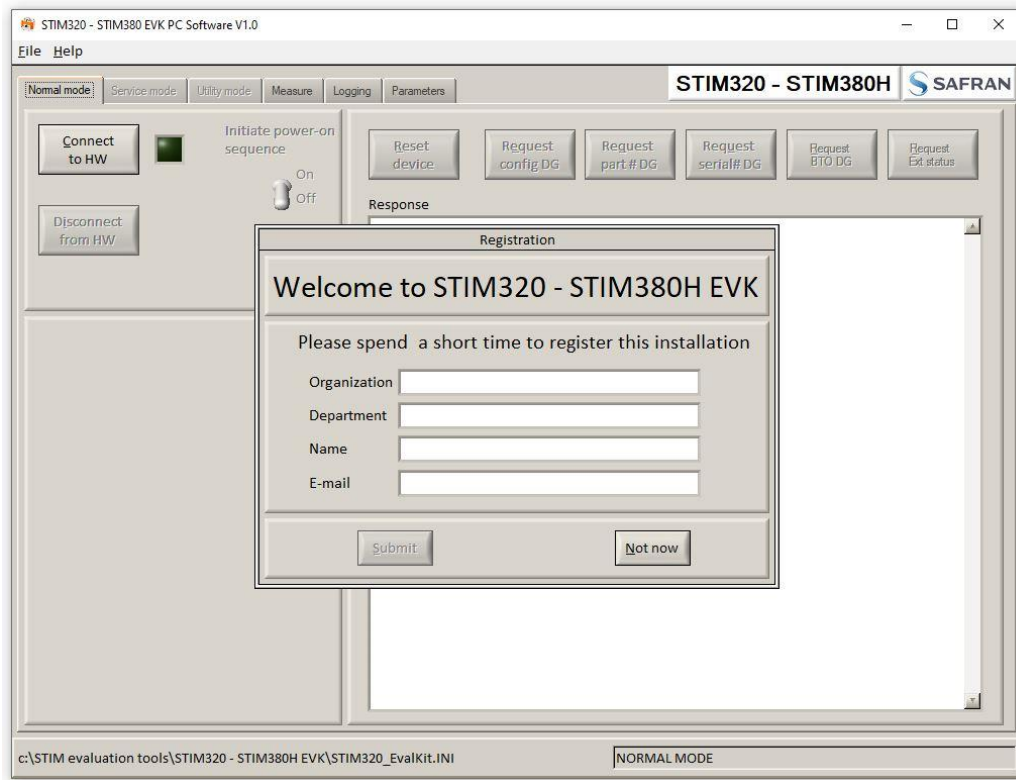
STIM320 - STIM380 EVK PC Software V1.0

File Help

Normal mode Service mode Utility mode Measure Logging Parameters

STIM320 - STIM380H SAFRAN

Connect to HW

Initiate power-on sequence

On

Off

Disconnect from HW

Reset device

Request config DG

Request part # DG

Request serial# DG

Request BTO DG

Request Ext status

Response

Registration

Welcome to STIM320 - STIM380H EVK

Please spend a short time to register this installation

Organization

Department

Name

E-mail

Submit

Not now

c:\STIM evaluation tools\STIM320 - STIM380H EVK\STIM320_EvalKit.INI

NORMAL MODE